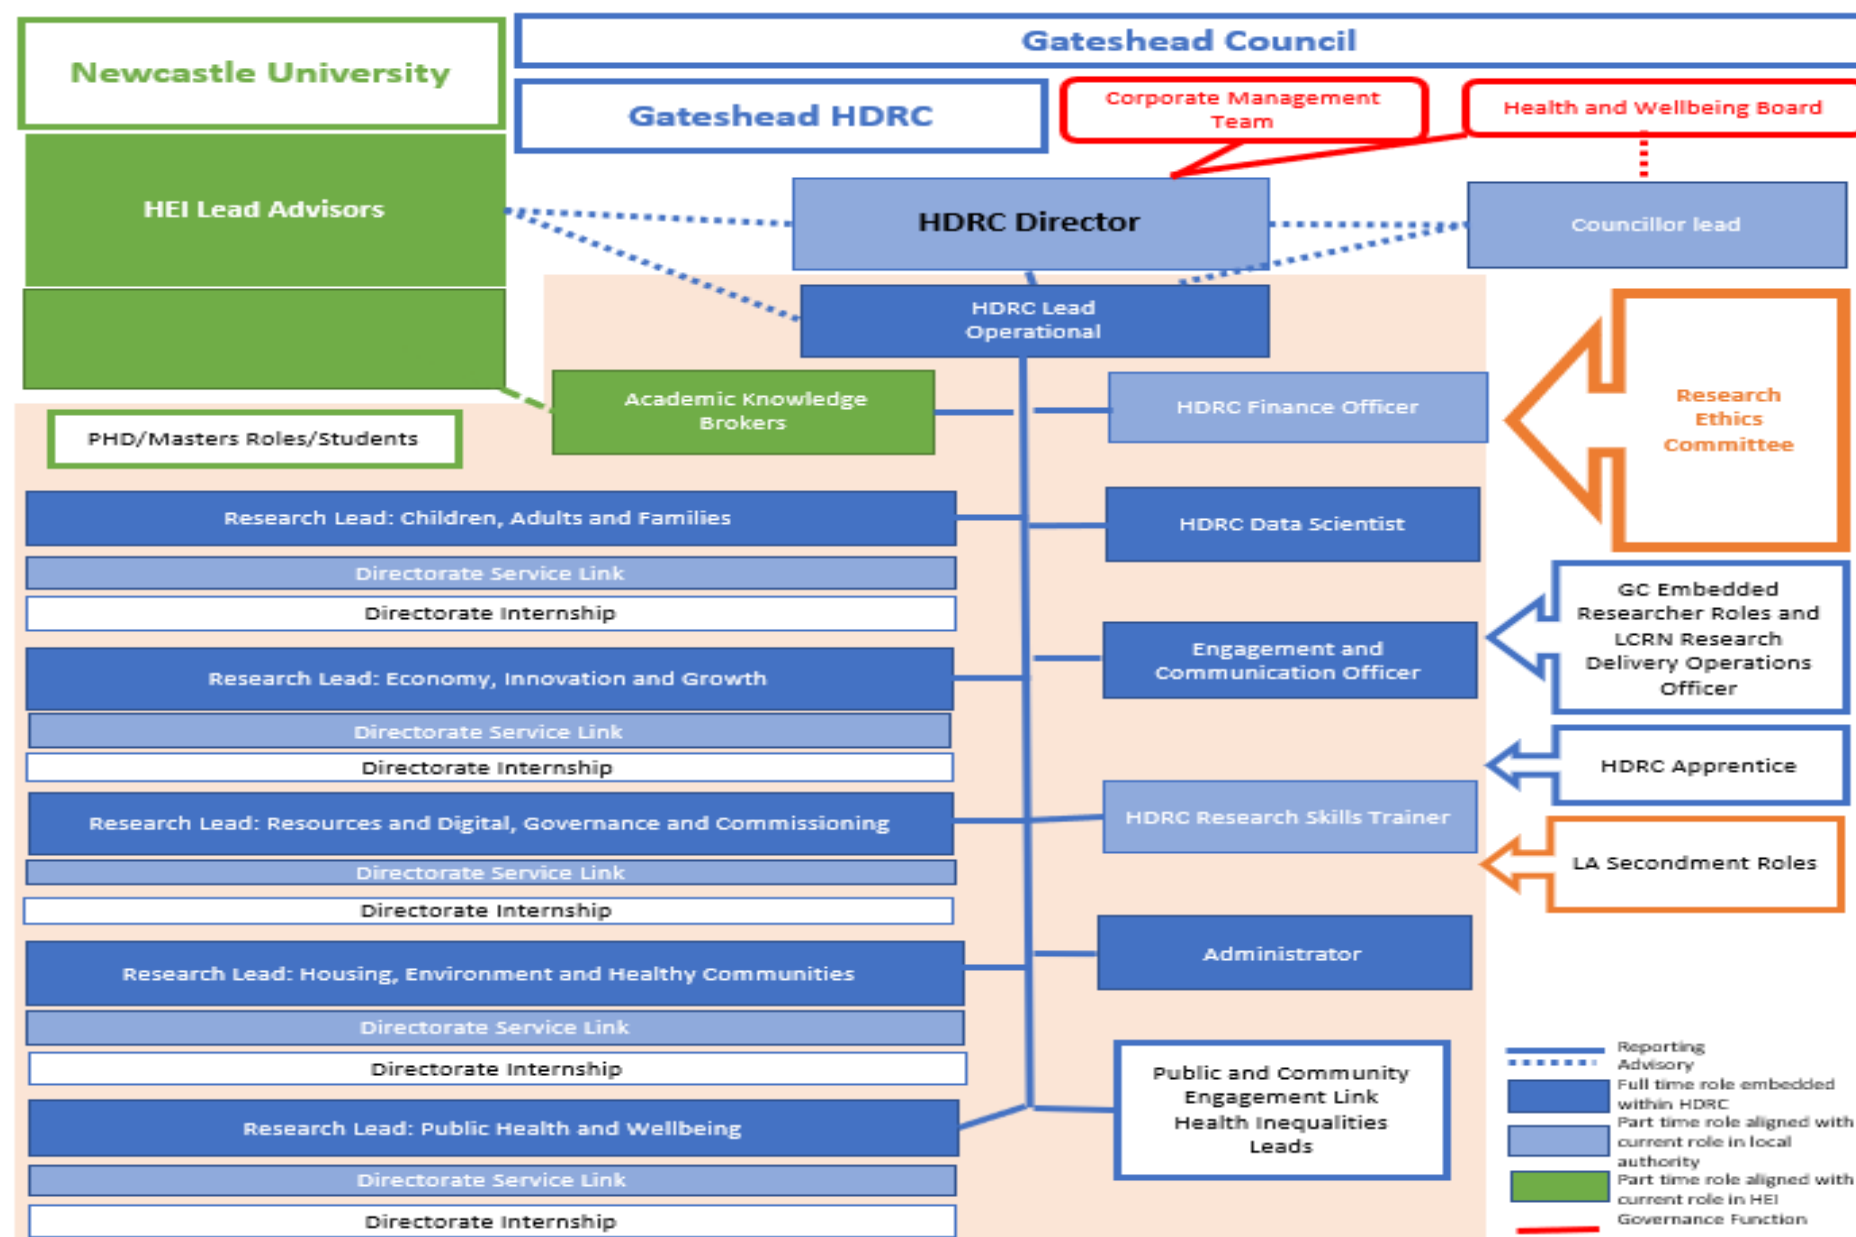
Newcastle University

Gateshead Council

Gateshead HDRC

Corporate Management Team

Health and Wellbeing Board

HEI Lead Advisors

HDRC Director

Councillor lead

HDRC Lead Operational

Academic Knowledge Brokers

PHD/Masters Roles/Students

HDRC Finance Officer

Research Ethics Committee

Research Lead: Children, Adults and Families

Directorate Service Link

Directorate Internship

HDRC Data Scientist

Research Lead: Economy, Innovation and Growth

Directorate Service Link

Directorate Internship

Engagement and Communication Officer

GC Embedded Researcher Roles and LCRN Research Delivery Operations Officer

HDRC Apprentice

Research Lead: Resources and Digital, Governance and Commissioning

Directorate Service Link

Directorate Internship

HDRC Research Skills Trainer

LA Secondment Roles

Research Lead: Housing, Environment and Healthy Communities

Directorate Service Link

Directorate Internship

Administrator

Public and Community Engagement Link Health Inequalities Leads

Research Lead: Public Health and Wellbeing

Directorate Service Link

Directorate Internship

Reporting
Advisory
Full time role embedded within HDRC
Part time role aligned with current role in local authority
Part time role aligned with current role in HEI
Governance Function